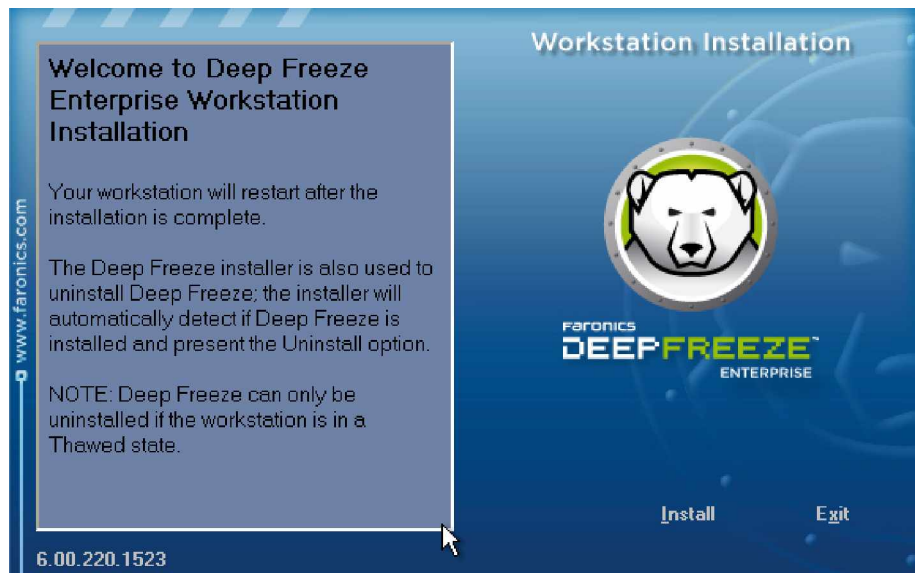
www.faronics.com

Welcome to Deep Freeze Enterprise Workstation Installation

Your workstation will restart after the installation is complete.

The Deep Freeze installer is also used to uninstall Deep Freeze; the installer will automatically detect if Deep Freeze is installed and present the Uninstall option.

NOTE: Deep Freeze can only be uninstalled if the workstation is in a Thawed state.

Workstation Installation

Faronics
DEEPFREEZE™
ENTERPRISE

Install Exit

6.00.220.1523